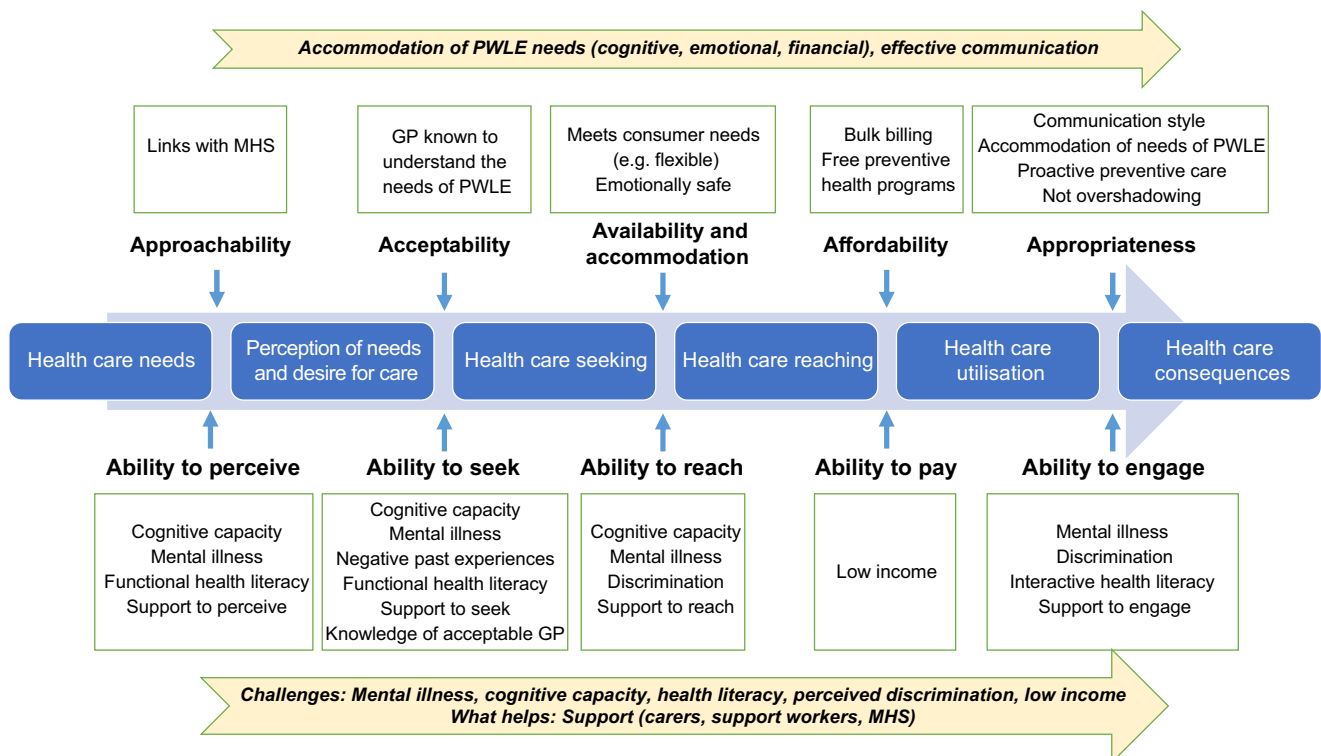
Accommodation of PWLE needs (cognitive, emotional, financial), effective communication

Links with MHS

Approachability

GP known to understand the needs of PWLE

Acceptability

Meets consumer needs (e.g. flexible)
Emotionally safe

Availability and accommodation

Bulk billing
Free preventive health programs

Affordability

Communication style
Accommodation of needs of PWLE
Proactive preventive care
Not overshadowing

Appropriateness

Health care needs

Perception of needs and desire for care

Health care seeking

Health care reaching

Health care utilisation

Health care consequences

Ability to perceive

Cognitive capacity
Mental illness
Functional health literacy
Support to perceive

Ability to seek

Cognitive capacity
Mental illness
Negative past experiences
Functional health literacy
Support to seek
Knowledge of acceptable GP

Ability to reach

Cognitive capacity
Mental illness
Discrimination
Support to reach

Ability to pay

Low income

Ability to engage

Mental illness
Discrimination
Interactive health literacy
Support to engage

Challenges: Mental illness, cognitive capacity, health literacy, perceived discrimination, low income
What helps: Support (carers, support workers, MHS)